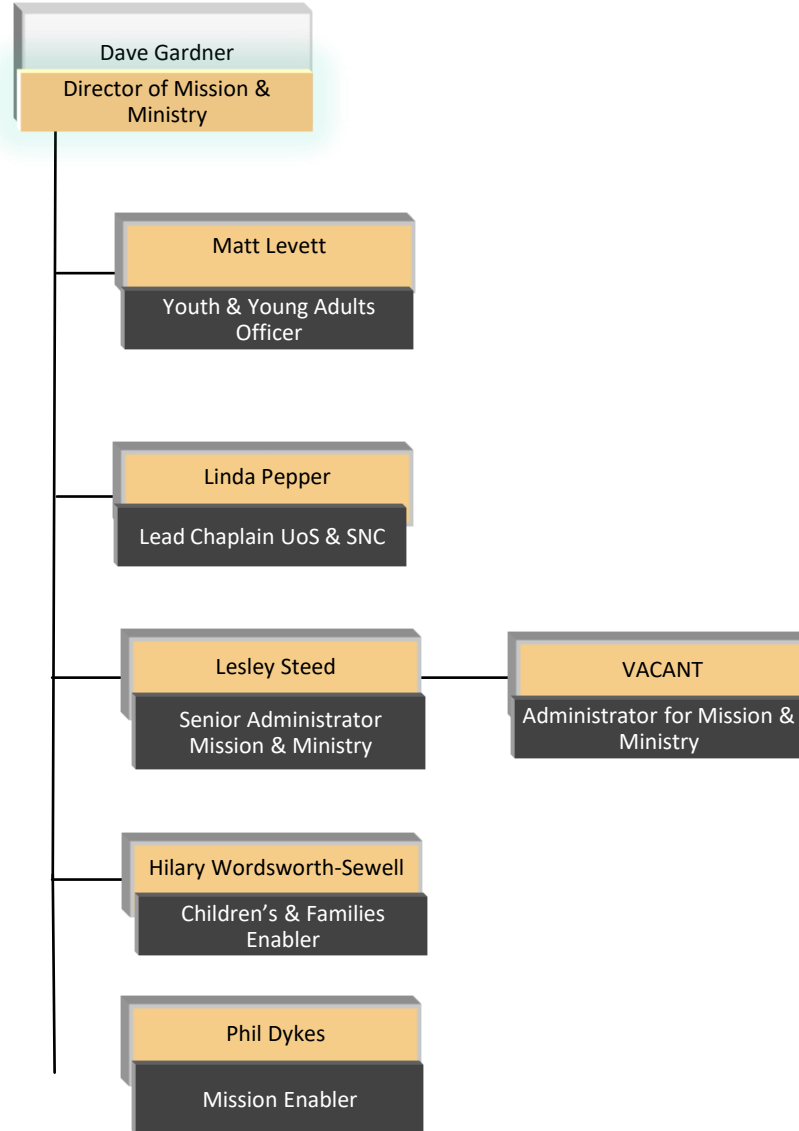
Dave Gardner

Director of Mission & Ministry

Matt Levett

Youth & Young Adults Officer

Linda Pepper

Lead Chaplain UoS & SNC

Lesley Steed

Senior Administrator Mission & Ministry

VACANT

Administrator for Mission & Ministry

Hilary Wordsworth-Sewell

Children's & Families Enabler

Phil Dykes

Mission Enabler